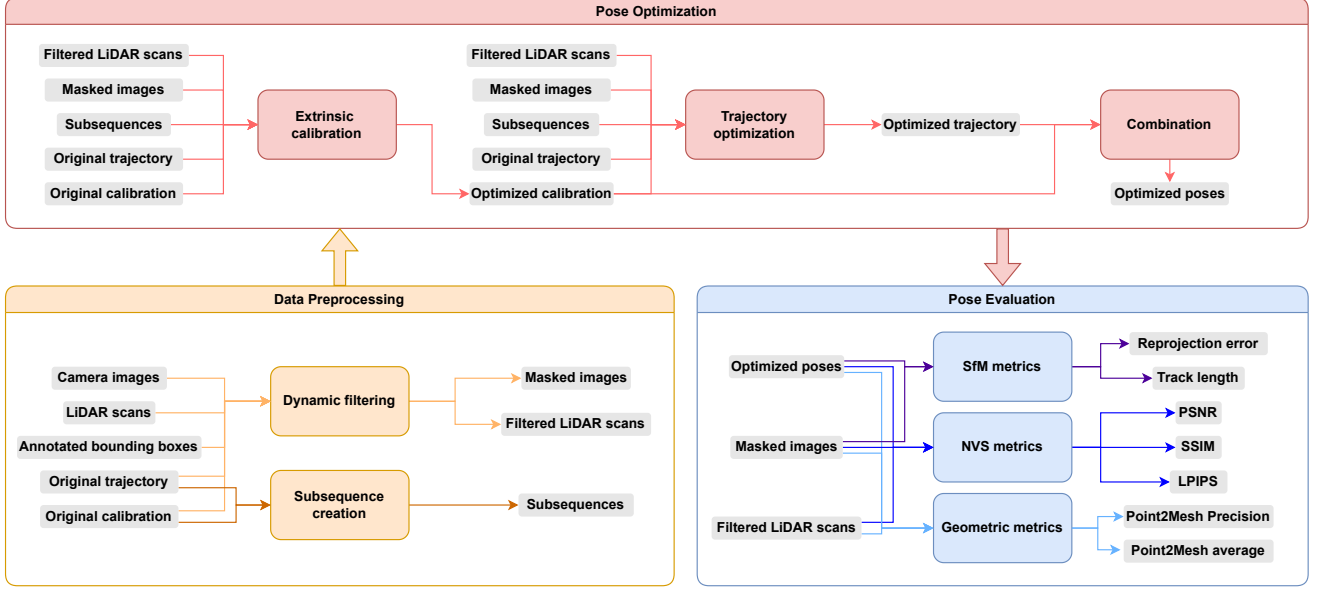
Pose Optimization

Filtered LiDAR scans
Masked images
Subsequences
Original trajectory
Original calibration

Extrinsic calibration

Optimized calibration

Filtered LiDAR scans
Masked images
Subsequences
Original trajectory

Trajectory optimization

Optimized trajectory

Combination

Optimized poses

Data Preprocessing

Camera images
LiDAR scans
Annotated bounding boxes
Original trajectory
Original calibration

Dynamic filtering

Masked images
Filtered LiDAR scans

Subsequence creation

Subsequences

Pose Evaluation

Optimized poses
Masked images
Filtered LiDAR scans

SfM metrics
NVS metrics
Geometric metrics

Reprojection error
Track length
PSNR
SSIM
LPIPS
Point2Mesh Precision
Point2Mesh average